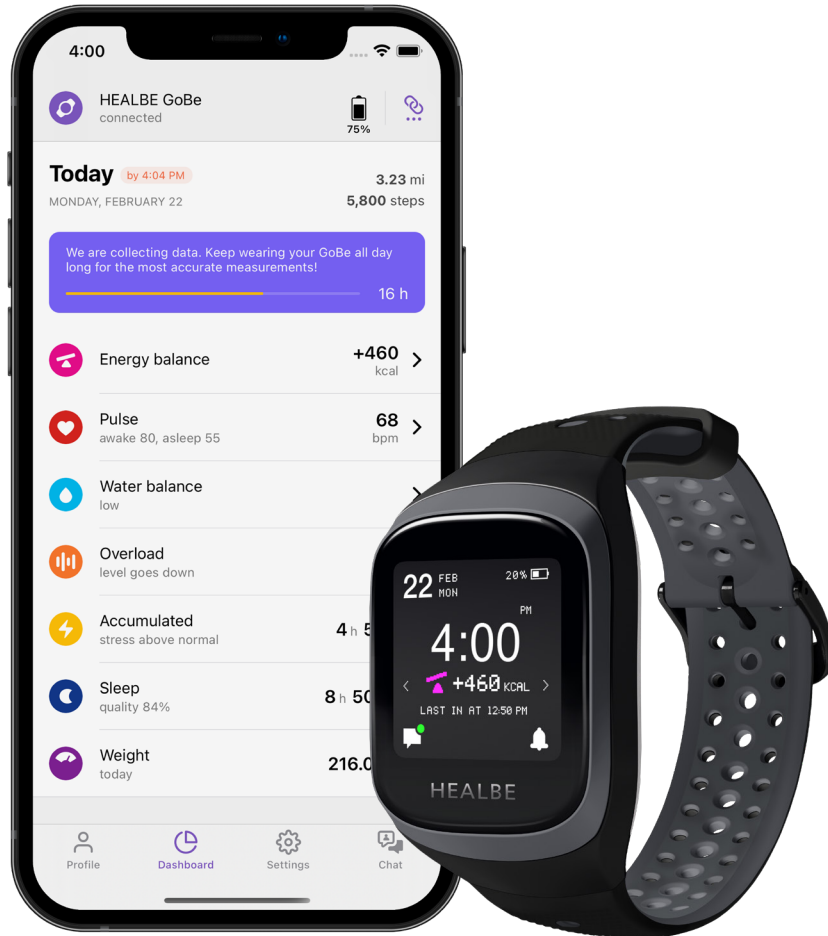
4:00

HEALBE GoBe
connected

75%

Today by 4:04 PM
MONDAY, FEBRUARY 22

3.23 mi
5,800 steps

We are collecting data. Keep wearing your GoBe all day long for the most accurate measurements!

16 h

Energy balance +460 kcal

Pulse
awake 80, asleep 55
68 bpm

Water balance
low

Overload
level goes down

Accumulated
stress above normal
4 h 5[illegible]

Sleep
quality 84%
8 h 50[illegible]

Weight
today
216.0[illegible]

Profile Dashboard Settings Chat

22 FEB MON
20%
PM
4:00
+460 KCAL
LAST IN AT 12:50 PM

HEALBE